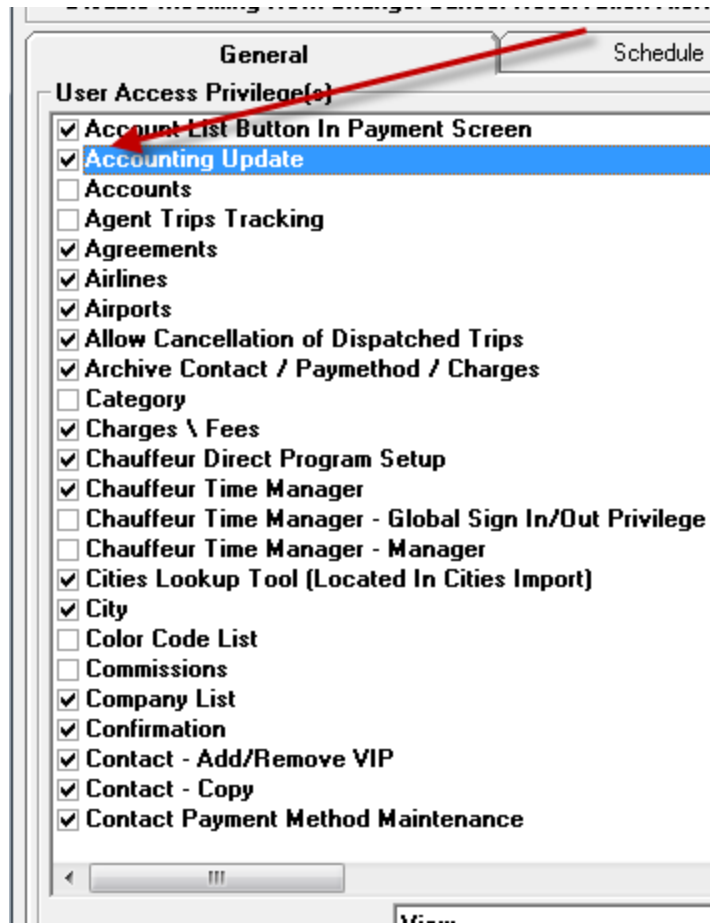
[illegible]

General

Schedule

User Access Privilege(s)

☑ Account List Button In Payment Screen
☑ Accounting Update
☐ Accounts
☐ Agent Trips Tracking
☑ Agreements
☑ Airlines
☑ Airports
☑ Allow Cancellation of Dispatched Trips
☑ Archive Contact / Paymethod / Charges
☐ Category
☑ Charges \ Fees
☑ Chauffeur Direct Program Setup
☑ Chauffeur Time Manager
☐ Chauffeur Time Manager - Global Sign In/Out Privilege
☐ Chauffeur Time Manager - Manager
☑ Cities Lookup Tool (Located In Cities Import)
☑ City
☐ Color Code List
☐ Commissions
☑ Company List
☑ Confirmation
☑ Contact - Add/Remove VIP
☑ Contact - Copy
☑ Contact Payment Method Maintenance

View